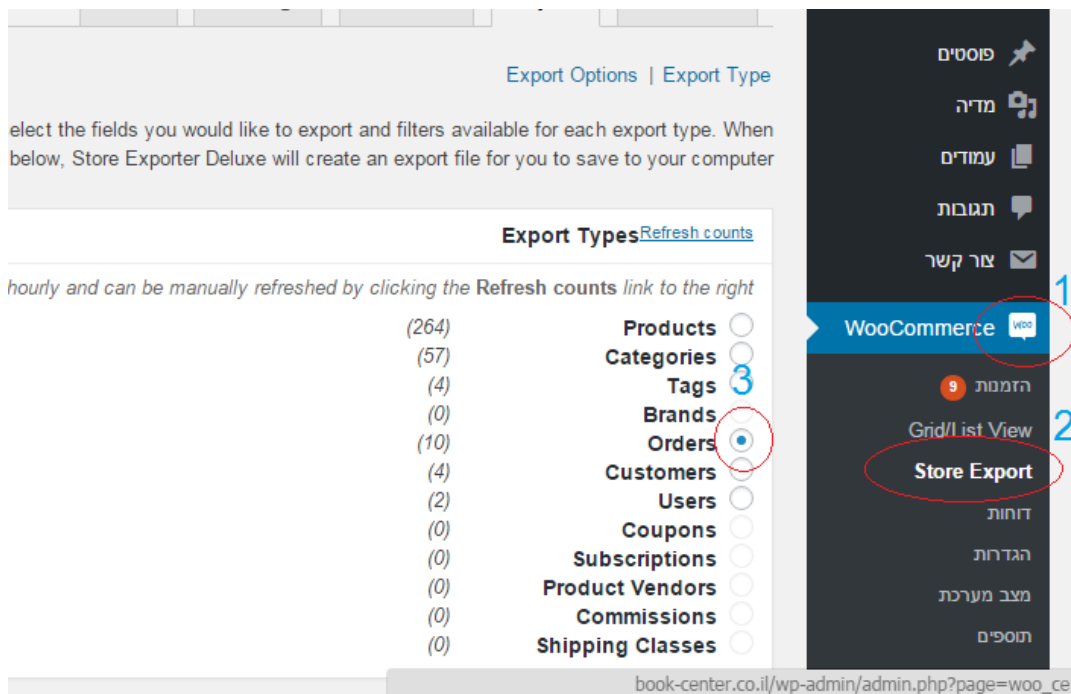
Export Options | Export Type

elect the fields you would like to export and filters available for each export type. When below, Store Exporter Deluxe will create an export file for you to save to your computer

Export Types Refresh counts

hourly and can be manually refreshed by clicking the **Refresh counts** link to the right

| | |
|---|---|
| (264) | Products |
| (57) | Categories |
| (4) | Tags |
| (0) | Brands |
| (10) | Orders |
| (4) | Customers |
| (2) | Users |
| (0) | Coupons |
| (0) | Subscriptions |
| (0) | Product Vendors |
| (0) | Commissions |
| (0) | Shipping Classes |

3

פוסטים
מדיה
עמודים
תגובות
צור קשר
1
WooCommerce
woo
הזמנות 9
Grid/List View
2
Store Export
דוחות
הגדרות
מצב מערכת
תוספים

book-center.co.il/wp-admin/admin.php?page=woo_ce